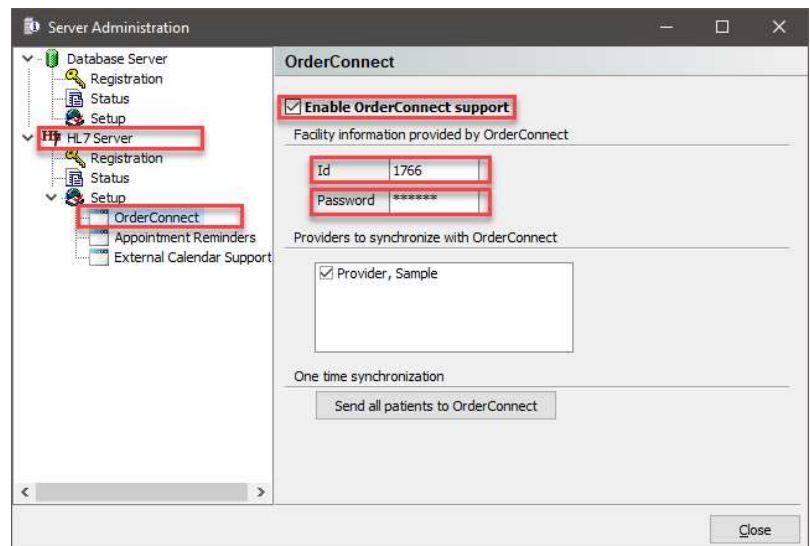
Server Administration

Database Server
Registration
Status
Setup
HL7 Server
Registration
Status
Setup
OrderConnect
Appointment Reminders
External Calendar Support

OrderConnect

Enable OrderConnect support
Facility information provided by OrderConnect
Id 1766
Password ******
Providers to synchronize with OrderConnect
Provider, Sample
One time synchronization
Send all patients to OrderConnect

Close